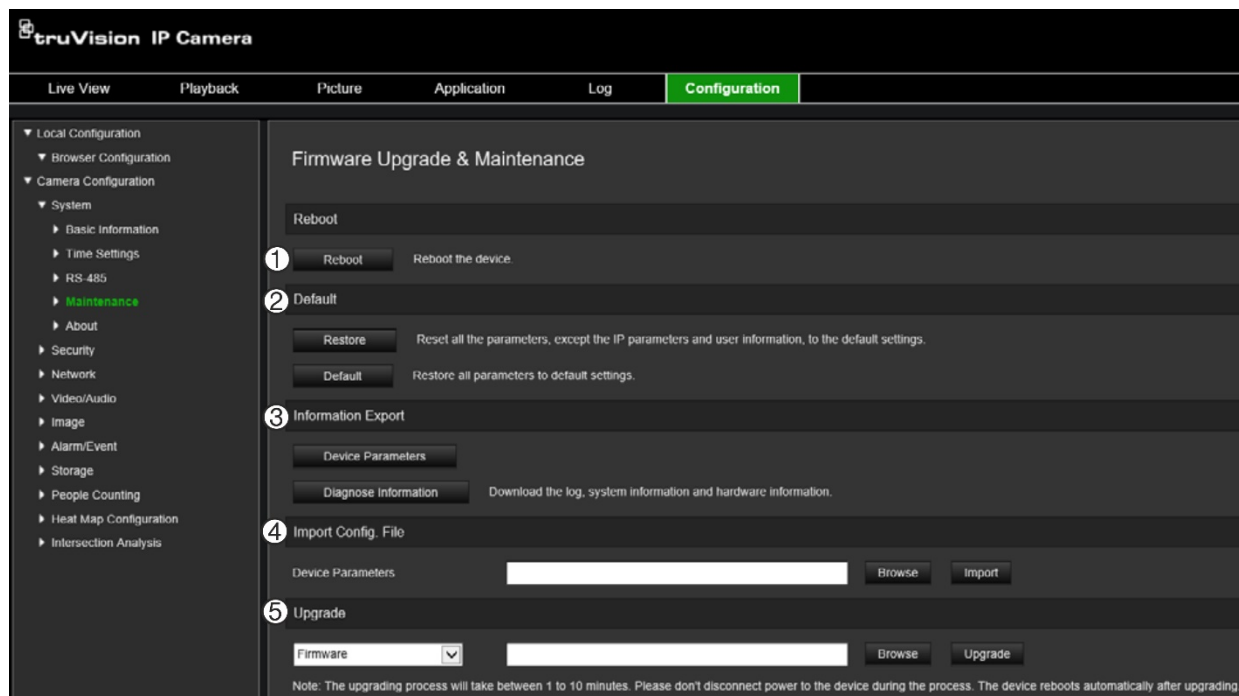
truVision IP Camera

Live View Playback Picture Application Log Configuration

▼ Local Configuration
▼ Browser Configuration
▼ Camera Configuration
▼ System
▶ Basic Information
▶ Time Settings
▶ RS-485
▶ Maintenance
▶ About
▶ Security
▶ Network
▶ Video/Audio
▶ Image
▶ Alarm/Event
▶ Storage
▶ People Counting
▶ Heat Map Configuration
▶ Intersection Analysis

Firmware Upgrade & Maintenance

Reboot

1 Reboot Reboot the device.

2 Default

Restore Reset all the parameters, except the IP parameters and user information, to the default settings.

Default Restore all parameters to default settings.

3 Information Export

Device Parameters

Diagnose Information Download the log, system information and hardware information.

4 Import Config. File

Device Parameters Browse Import

5 Upgrade

Firmware Browse Upgrade

Note: The upgrading process will take between 1 to 10 minutes. Please don't disconnect power to the device during the process. The device reboots automatically after upgrading